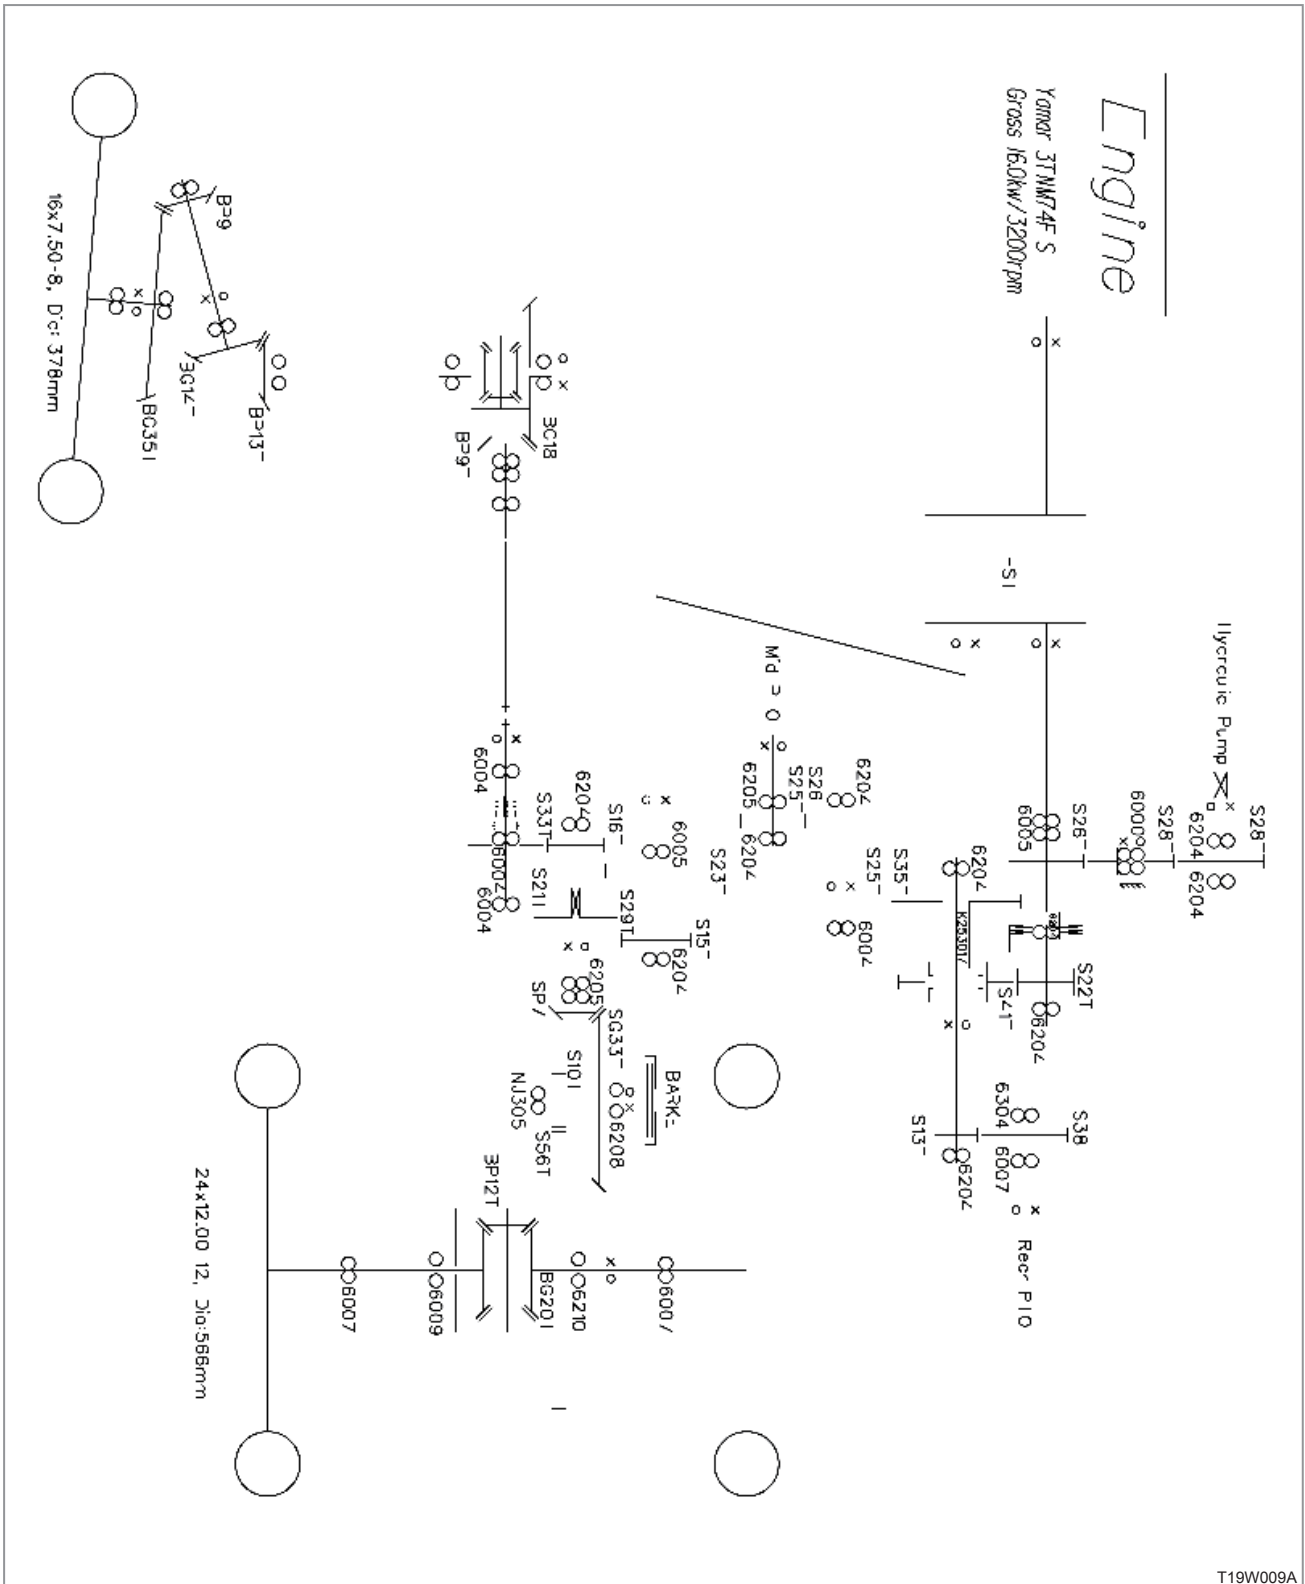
Engine

Yamar 3TNM74F S
Gross 16.0kw/3200rpm

S1

Hydraulic Pump

S28
6204 6204
S28
6000
S26
6005

6204
S25
S26
6205
6204
Mid PTO

S35
S25
6204
6004

K25307
S22T
S41
6204

S38
6304 6007
S13
6204
Rear PTO

3C18
B=9

6204
S33T
S16
6005
S23
6004
S21
S29T
S15
6204
6004
6205
6004

SP7
SG33
S101
BARK
NJ305
6208
S56T

B=9
3G14
B=13
BC351
16x7.50-8, Dia: 378mm

BP12T
6007
6009
6210
BG201
6007

24x12.00 12, Dia:566mm

T19W009A